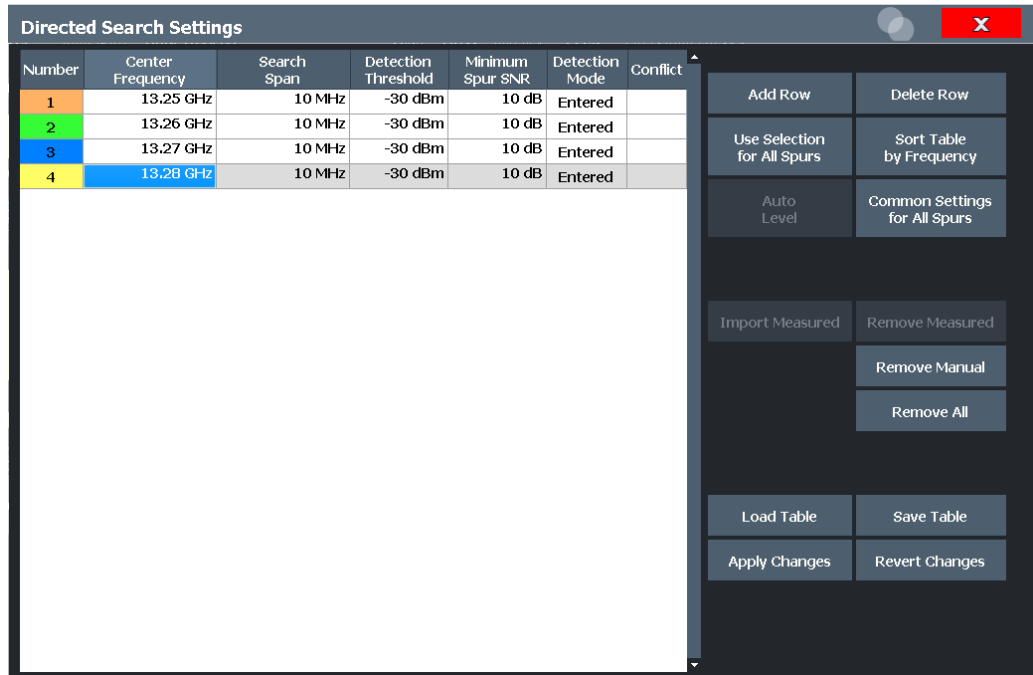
Directed Search Settings

X

| Number | Center Frequency | Search Span | Detection Threshold | Minimum Spur SNR | Detection Mode | Conflict |
|---|---|---|---|---|---|---|
| 1 | 13.25 GHz | 10 MHz | -30 dBm | 10 dB | Entered | |
| 2 | 13.26 GHz | 10 MHz | -30 dBm | 10 dB | Entered | |
| 3 | 13.27 GHz | 10 MHz | -30 dBm | 10 dB | Entered | |
| 4 | 13.28 GHz | 10 MHz | -30 dBm | 10 dB | Entered | |

Add Row
Delete Row
Use Selection for All Spurs
Sort Table by Frequency
Auto Level
Common Settings for All Spurs
Import Measured
Remove Measured
Remove Manual
Remove All
Load Table
Save Table
Apply Changes
Revert Changes